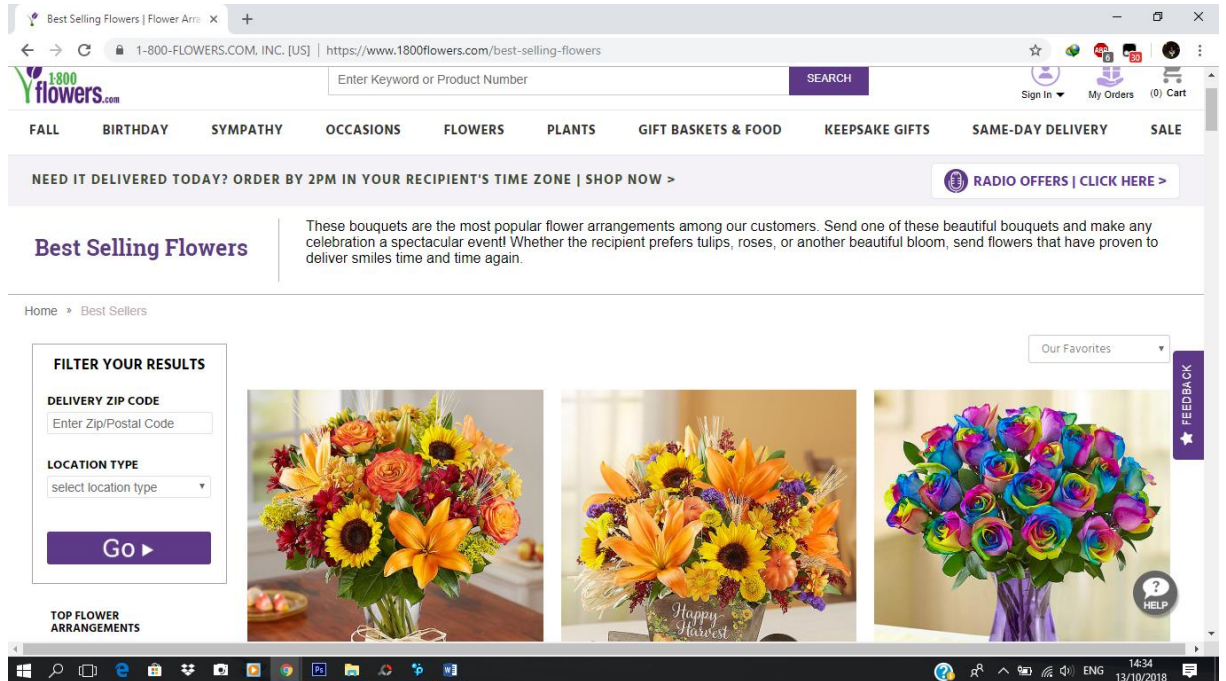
Best Selling Flowers | Flower Arra ×

1-800-FLOWERS.COM, INC. [US] | https://www.1800flowers.com/best-selling-flowers

1-800 flowers.com

Enter Keyword or Product Number

SEARCH

Sign In

My Orders

(0) Cart

FALL BIRTHDAY SYMPATHY OCCASIONS FLOWERS PLANTS GIFT BASKETS & FOOD KEEPSAKE GIFTS SAME-DAY DELIVERY SALE

NEED IT DELIVERED TODAY? ORDER BY 2PM IN YOUR RECIPIENT'S TIME ZONE | SHOP NOW >

RADIO OFFERS | CLICK HERE >

Best Selling Flowers

These bouquets are the most popular flower arrangements among our customers. Send one of these beautiful bouquets and make any celebration a spectacular event! Whether the recipient prefers tulips, roses, or another beautiful bloom, send flowers that have proven to deliver smiles time and time again.

Home » Best Sellers

Our Favorites

FILTER YOUR RESULTS

DELIVERY ZIP CODE

Enter Zip/Postal Code

LOCATION TYPE

select location type

Go ▸

TOP FLOWER ARRANGEMENTS

Happy Harvest

FEEDBACK

HELP

ENG 14:34 13/10/2018